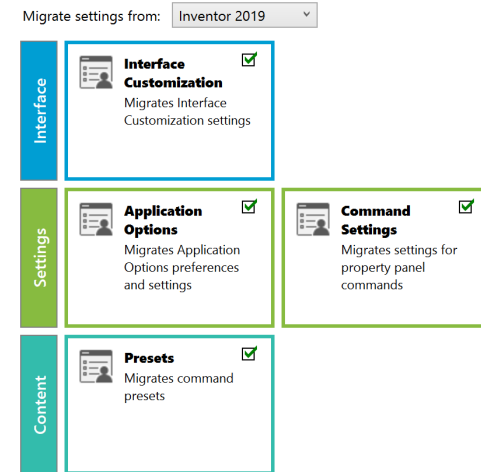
Migrate settings from: Inventor 2019

Interface

Interface Customization
Migrates Interface Customization settings

Settings

Application Options
Migrates Application Options preferences and settings

Command Settings
Migrates settings for property panel commands

Content

Presets
Migrates command presets